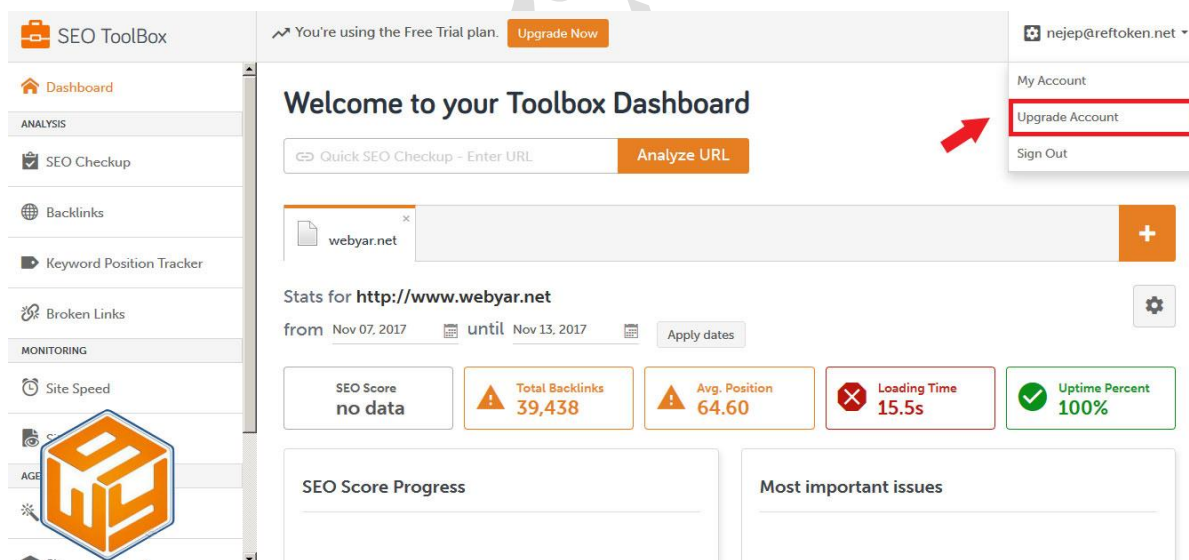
SEO ToolBox

You're using the Free Trial plan. Upgrade Now

nejep@reftoken.net

My Account
Upgrade Account
Sign Out

Dashboard
ANALYSIS
SEO Checkup
Backlinks
Keyword Position Tracker
Broken Links
MONITORING
Site Speed
S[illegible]
AGE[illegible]

Welcome to your Toolbox Dashboard

Quick SEO Checkup - Enter URL
Analyze URL

webyar.net

+

Stats for http://www.webyar.net

from Nov 07, 2017 until Nov 13, 2017 Apply dates

SEO Score
no data

Total Backlinks
39,438

Avg. Position
64.60

Loading Time
15.5s

Uptime Percent
100%

SEO Score Progress

Most important issues